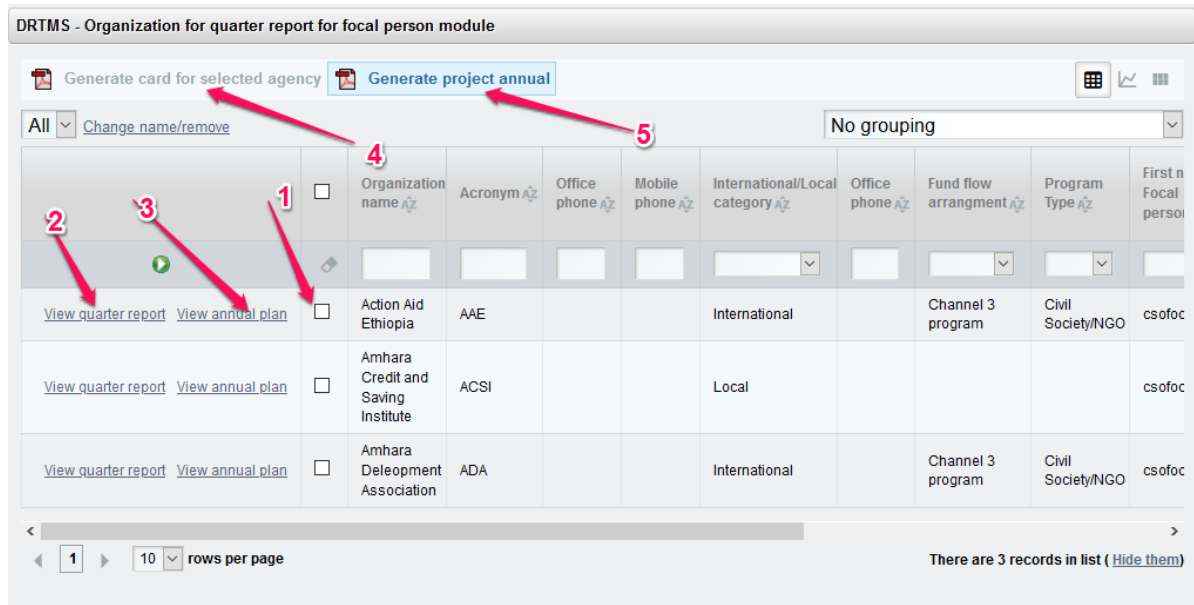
DRTMS - Organization for quarter report for focal person module

Generate card for selected agency | Generate project annual

All | Change name/remove | No grouping

4 5 2 3 1

|  |  | Organization name | Acronym | Office phone | Mobile phone | International/Local category | Office phone | Fund flow arrangment | Program Type | First n Focal person |
|---|---|---|---|---|---|---|---|---|---|---|
| View quarter report View annual plan | ☐ | Action Aid Ethiopia | AAE | | | International | | Channel 3 program | Civil Society/NGO | csofoc |
| View quarter report View annual plan | ☐ | Amhara Credit and Saving Institute | ACSI | | | Local | | | | csofoc |
| View quarter report View annual plan | ☐ | Amhara Deleopment Association | ADA | | | International | | Channel 3 program | Civil Society/NGO | csofoc |

1 | 10 rows per page

There are 3 records in list ( Hide them)